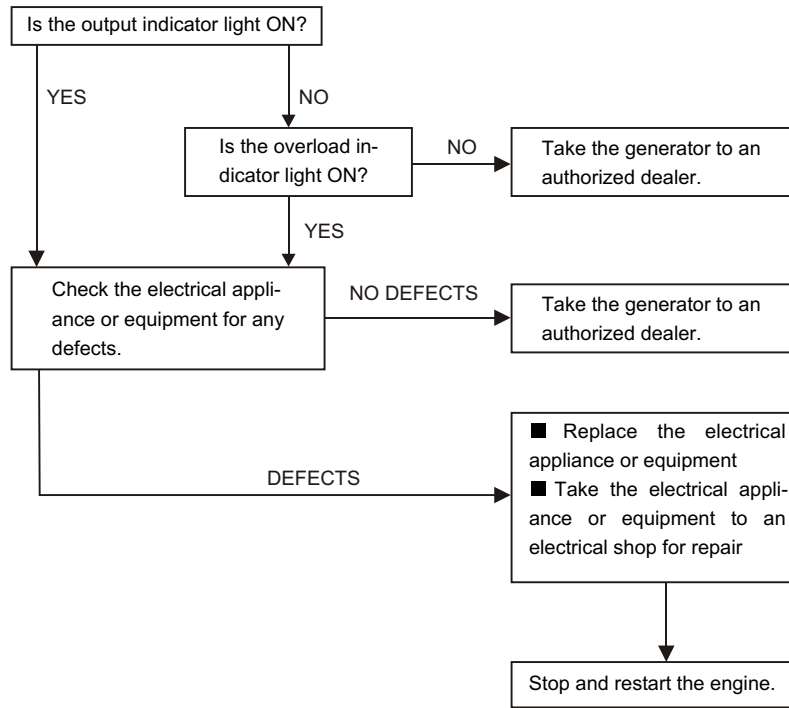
Is the output indicator light ON?

YES

NO

Is the overload indicator light ON?

NO

Take the generator to an authorized dealer.

YES

Check the electrical appliance or equipment for any defects.

NO DEFECTS

Take the generator to an authorized dealer.

DEFECTS

■ Replace the electrical appliance or equipment
■ Take the electrical appliance or equipment to an electrical shop for repair

Stop and restart the engine.